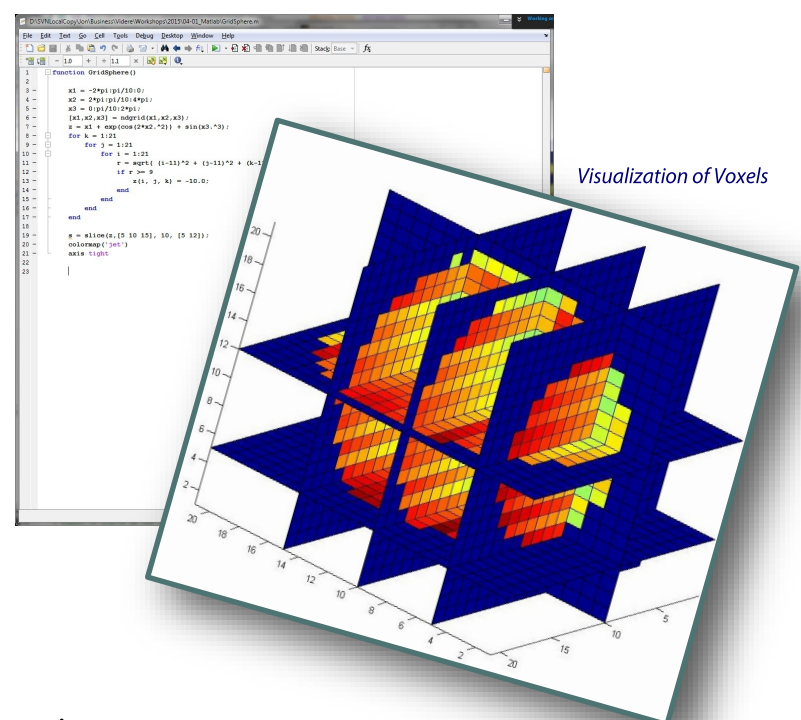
D:\SVN\LocalCopy\Jon\Business\Videre\Workshops\2015\04-01_Matlab\GridSphere.m

Working

File Edit Text Go Cell Tools Debug Desktop Window Help

Stack: Base

$f_x$

- 1.0 + ÷ 1.1 ×

1 function GridSphere()
2
3 - x1 = -2*pi:pi/10:0;
4 - x2 = 2*pi:pi/10:4*pi;
5 - x3 = 0:pi/10:2*pi;
6 - [x1,x2,x3] = ndgrid(x1,x2,x3);
7 - z = x1 + exp(cos(2*x2.^2)) + sin(x3.^3);
8 - for k = 1:21
9 - for j = 1:21
10 - for i = 1:21
11 - r = sqrt( (i-11)^2 + (j-11)^2 + (k-1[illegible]
12 - if r >= 9
13 - z(i, j, k) = -10.0;
14 - end
15 - end
16 - end
17 - end
18
19 - s = slice(z,[5 10 15], 10, [5 12]);
20 - colormap('jet')
21 - axis tight
22
23

Visualization of Voxels

20
18
16
14
12
10
8
6
4
2

20
18
16
14
12
10
8
6
4
2

5
10
15
20